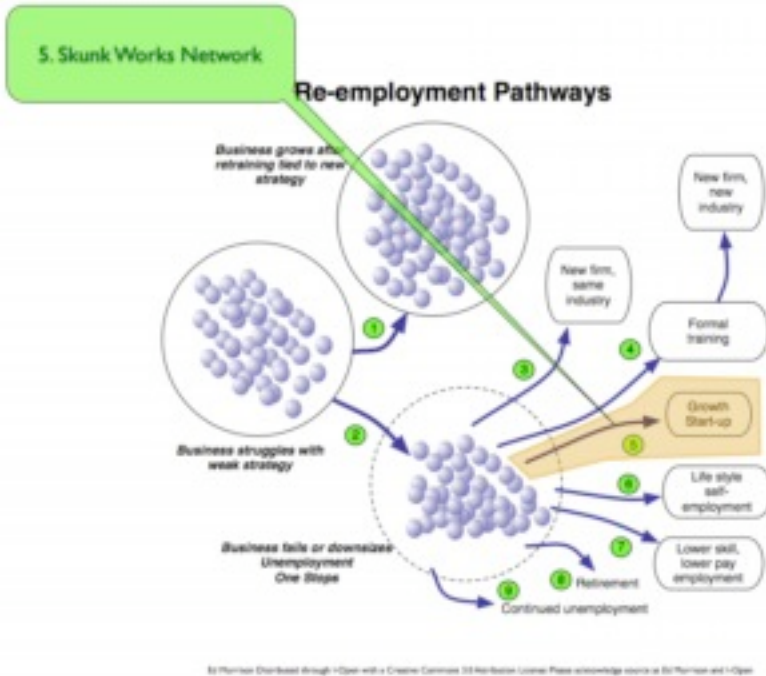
5. Skunk Works Network

Re-employment Pathways

Business grows after retraining tied to new strategy

New firm, new industry

New firm, same industry

1

Formal training

4

3

Growth Start-up

5

2

Business struggles with weak strategy

6

Life style self-employment

7

Lower skill, lower pay employment

Business fails or downsizes Unemployment One Stops

8 Retirement

9 Continued unemployment

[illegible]